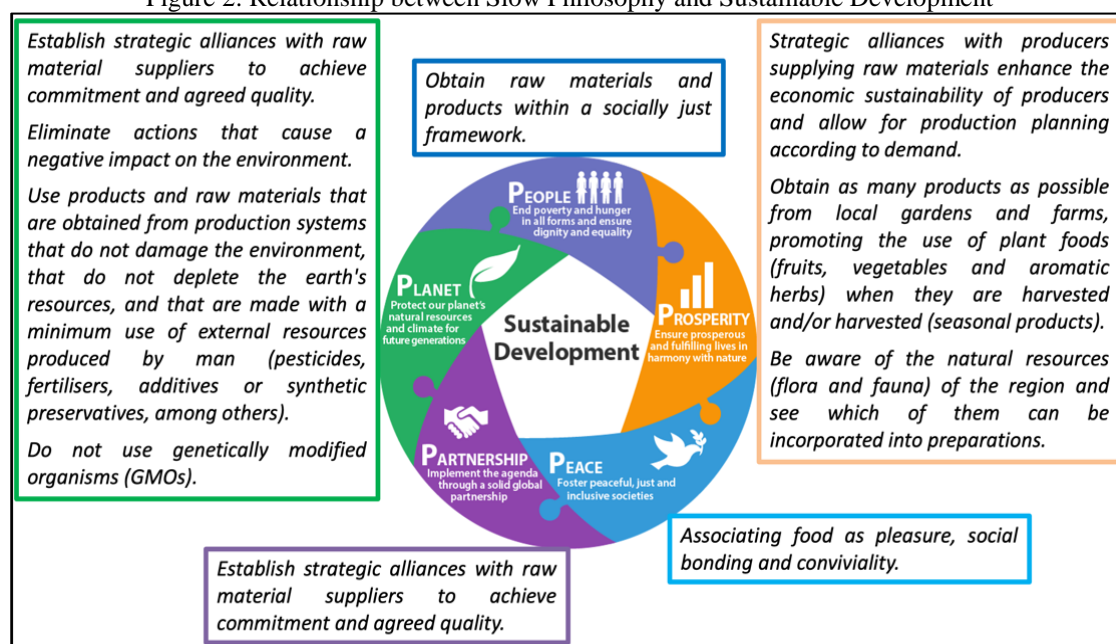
Figure 2. Relationship between Slow Philosophy and Sustainable Development

Establish strategic alliances with raw material suppliers to achieve commitment and agreed quality.

Eliminate actions that cause a negative impact on the environment.

Use products and raw materials that are obtained from production systems that do not damage the environment, that do not deplete the earth's resources, and that are made with a minimum use of external resources produced by man (pesticides, fertilisers, additives or synthetic preservatives, among others).

Do not use genetically modified organisms (GMOs).

Obtain raw materials and products within a socially just framework.

Strategic alliances with producers supplying raw materials enhance the economic sustainability of producers and allow for production planning according to demand.

Obtain as many products as possible from local gardens and farms, promoting the use of plant foods (fruits, vegetables and aromatic herbs) when they are harvested and/or harvested (seasonal products).

Be aware of the natural resources (flora and fauna) of the region and see which of them can be incorporated into preparations.

PEOPLE
End poverty and hunger in all forms and ensure dignity and equality

PLANET
Protect our planet's natural resources and climate for future generations

Sustainable Development

PROSPERITY
Ensure prosperous and fulfilling lives in harmony with nature

PARTNERSHIP
Implement the agenda through a solid global partnership

PEACE
Foster peaceful, just and inclusive societies

Associating food as pleasure, social bonding and conviviality.

Establish strategic alliances with raw material suppliers to achieve commitment and agreed quality.